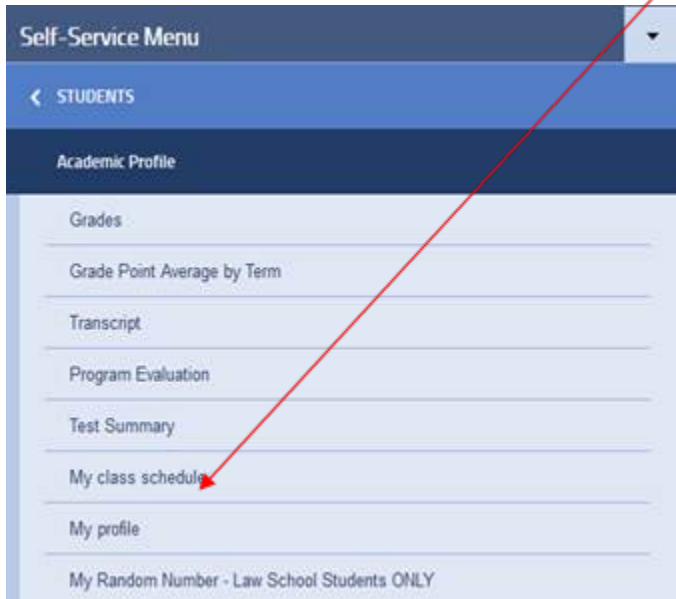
Self-Service Menu

STUDENTS

Academic Profile

Grades

Grade Point Average by Term

Transcript

Program Evaluation

Test Summary

My class schedule

My profile

My Random Number - Law School Students ONLY